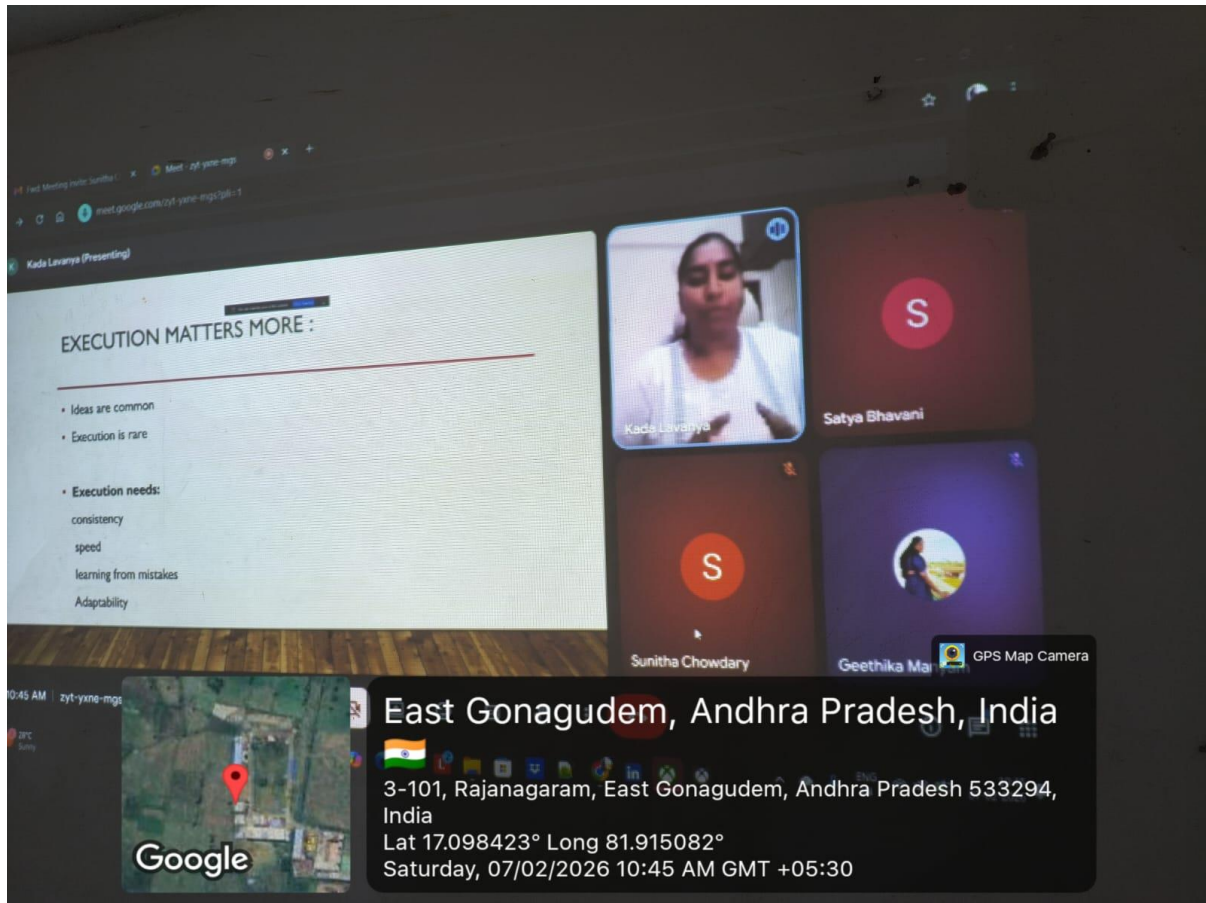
Fwd: Meeting invite: Sunitha × Meet - zyt-yxne-mgs

meet.google.com/zyt-yxne-mgs?pli=1

Kada Lavanya (Presenting)

EXECUTION MATTERS MORE :

• Ideas are common
• Execution is rare

• Execution needs:
consistency
speed
learning from mistakes
Adaptability

Kada Lavanya

S
Satya Bhavani

S
Sunitha Chowdary

Geethika Mar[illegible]

10:45 AM | zyt-yxne-mgs

GPS Map Camera

East Gonagudem, Andhra Pradesh, India

3-101, Rajanagaram, East Gonagudem, Andhra Pradesh 533294, India
Lat 17.098423° Long 81.915082°
Saturday, 07/02/2026 10:45 AM GMT +05:30

Google